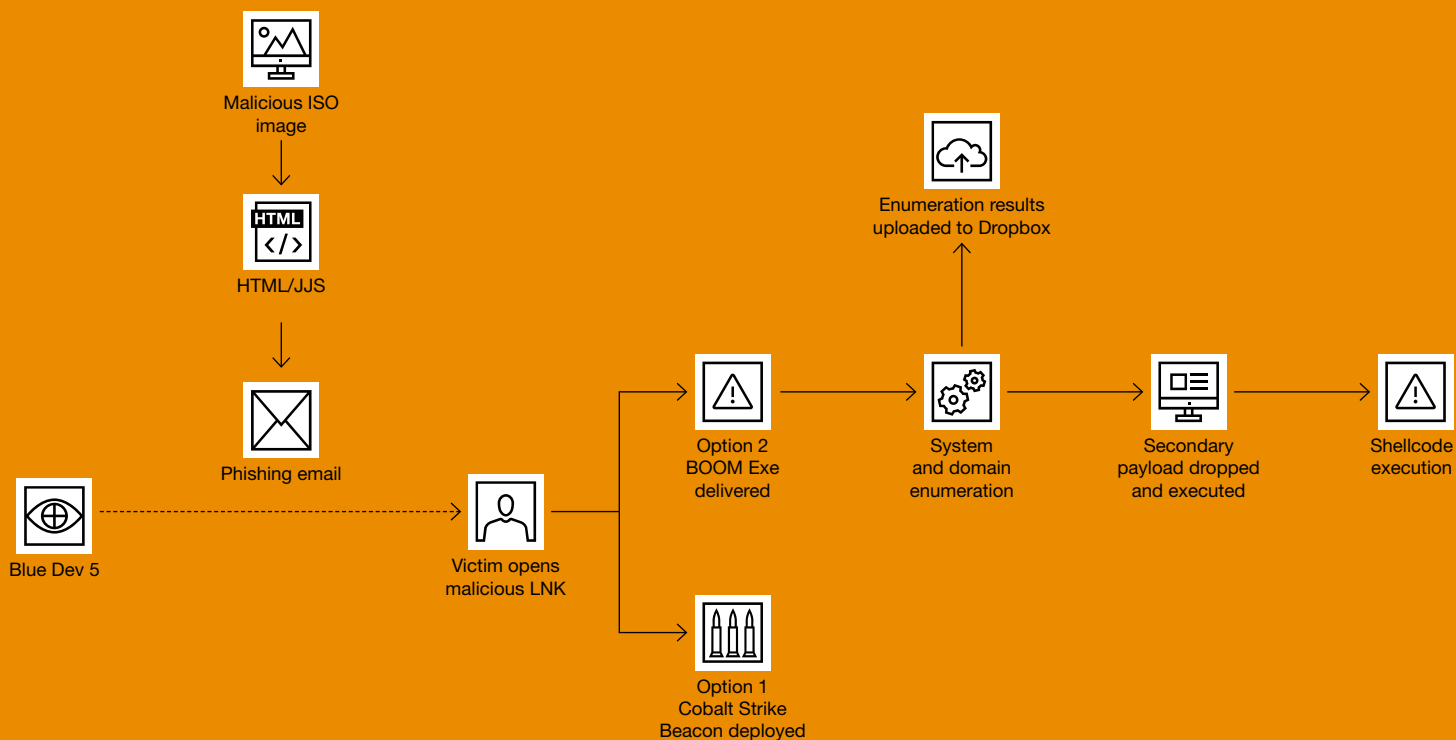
Malicious ISO image

HTML

HTML/JJS

Phishing email

Blue Dev 5

Victim opens malicious LNK

Option 2 BOOM Exe delivered

Option 1 Cobalt Strike Beacon deployed

System and domain enumeration

Enumeration results uploaded to Dropbox

Secondary payload dropped and executed

Shellcode execution